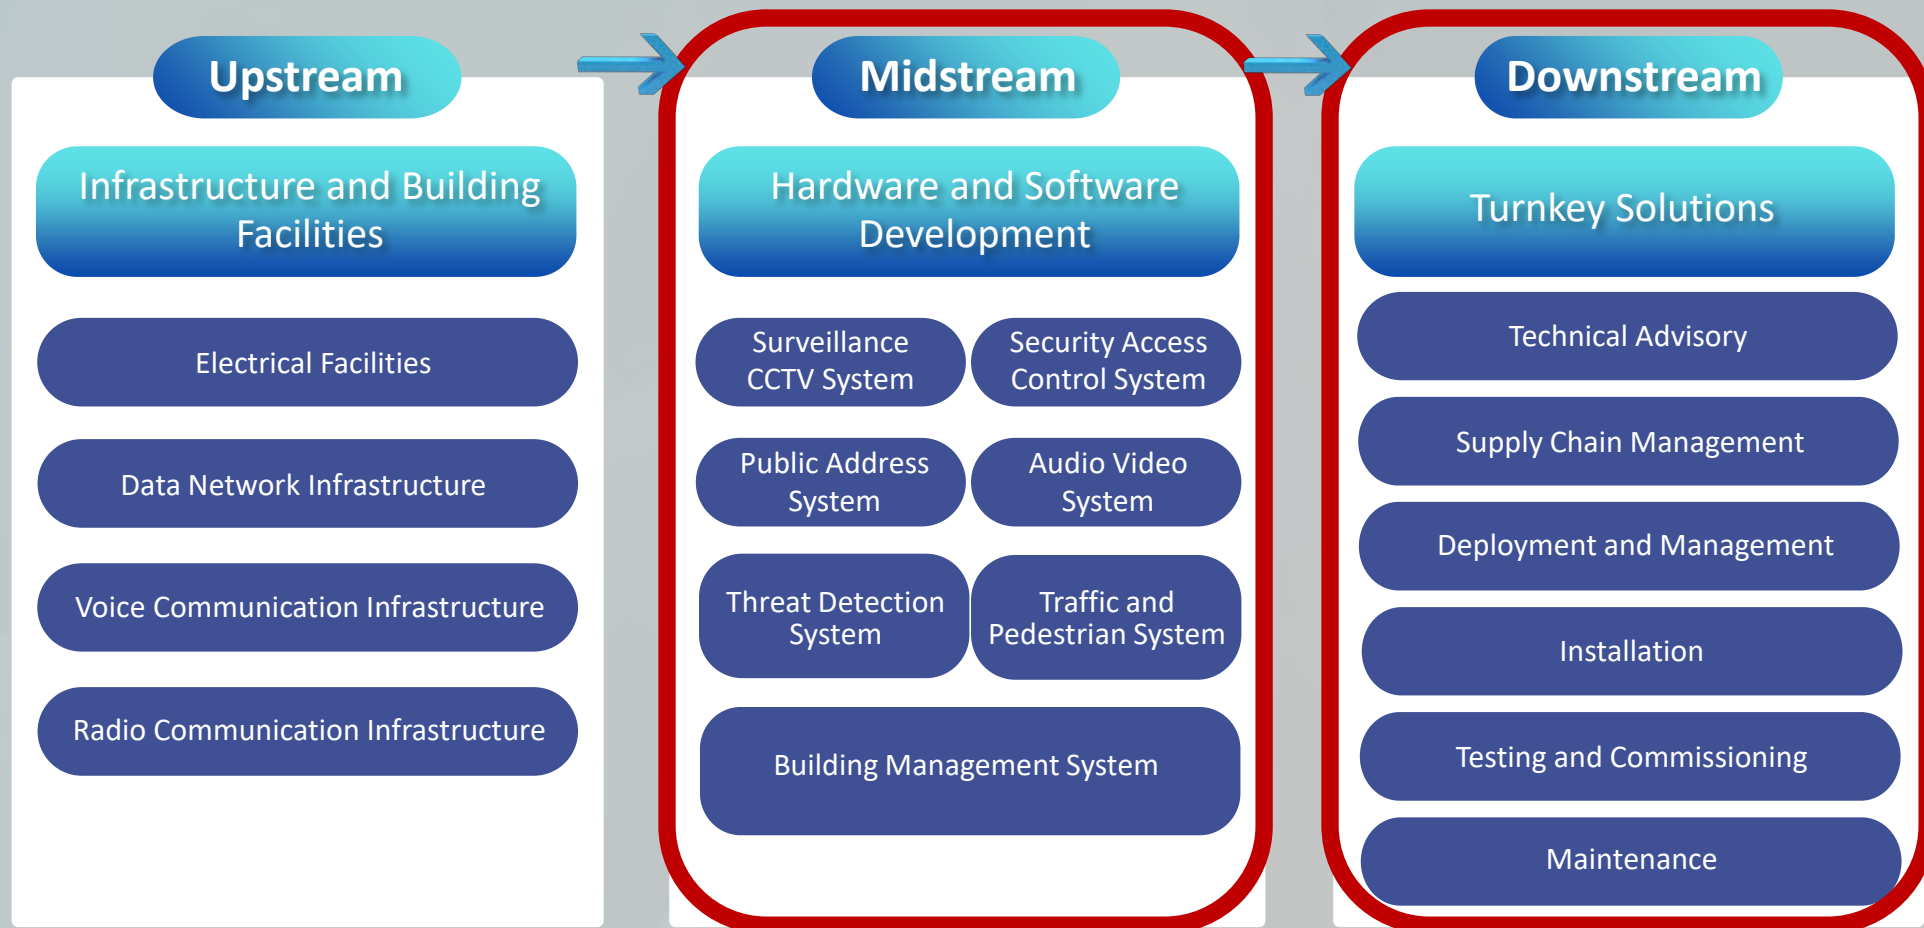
Upstream

Infrastructure and Building Facilities

Electrical Facilities

Data Network Infrastructure

Voice Communication Infrastructure

Radio Communication Infrastructure

Midstream

Hardware and Software Development

Surveillance CCTV System

Security Access Control System

Public Address System

Audio Video System

Threat Detection System

Traffic and Pedestrian System

Building Management System

Downstream

Turnkey Solutions

Technical Advisory

Supply Chain Management

Deployment and Management

Installation

Testing and Commissioning

Maintenance